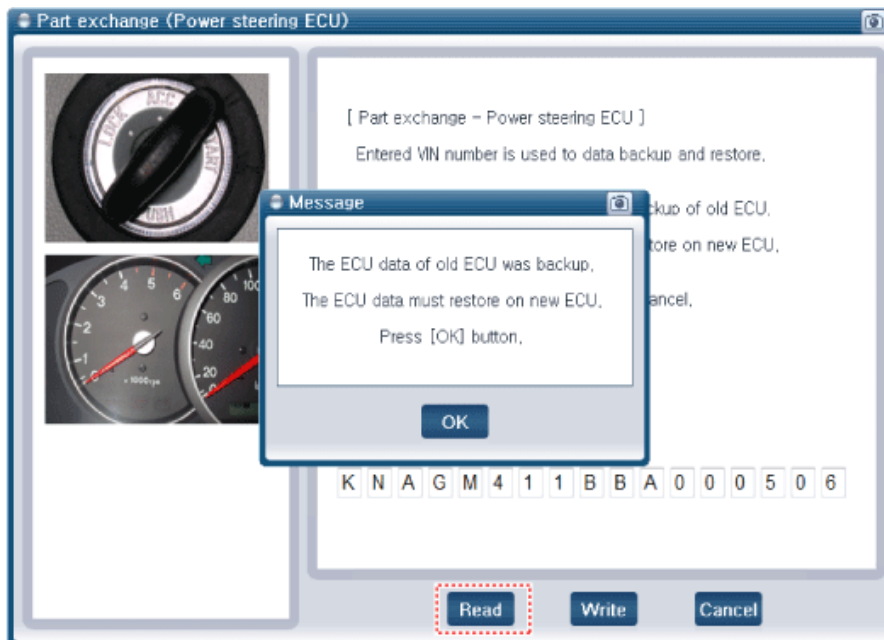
Part exchange (Power steering ECU)

LOCK ACC START

x1000rpm

[ Part exchange - Power steering ECU ]

Entered VIN number is used to data backup and restore.

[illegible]ckup of old ECU.

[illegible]tore on new ECU.

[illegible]ancel.

Message

The ECU data of old ECU was backup.

The ECU data must restore on new ECU.

Press [OK] button.

OK

| K | N | A | G | M | 4 | 1 | 1 | B | B | A | 0 | 0 | 0 | 5 | 0 | 6 |
|---|---|---|---|---|---|---|---|---|---|---|---|---|---|---|---|---|

Read Write Cancel